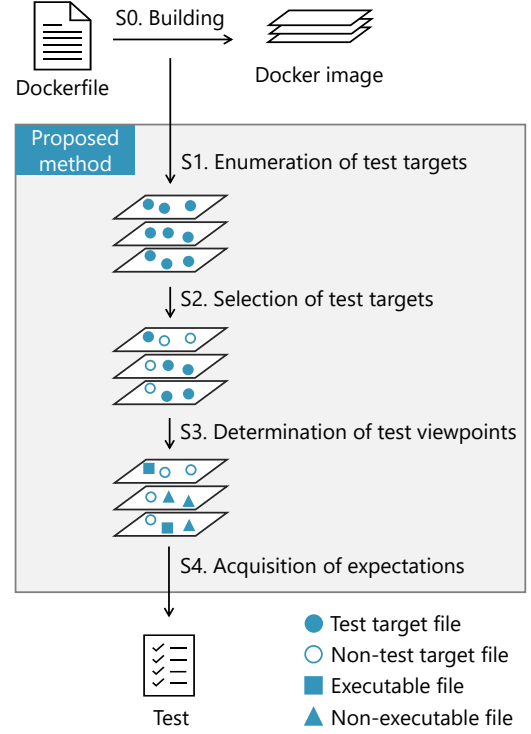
S0. Building

Dockerfile

Docker image

Proposed method

S1. Enumeration of test targets

S2. Selection of test targets

S3. Determination of test viewpoints

S4. Acquisition of expectations

Test

Test target file

Non-test target file

Executable file

Non-executable file